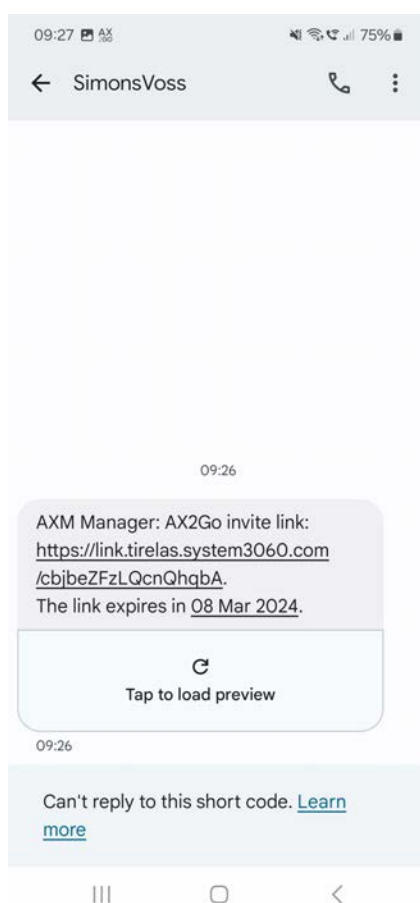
09:27 75%

SimonsVoss

09:26

AXM Manager: AX2Go invite link: https://link.tirelas.system3060.com/cbjbeZFzLQcnQhqbA.
The link expires in 08 Mar 2024.

Tap to load preview

09:26

Can't reply to this short code. Learn more